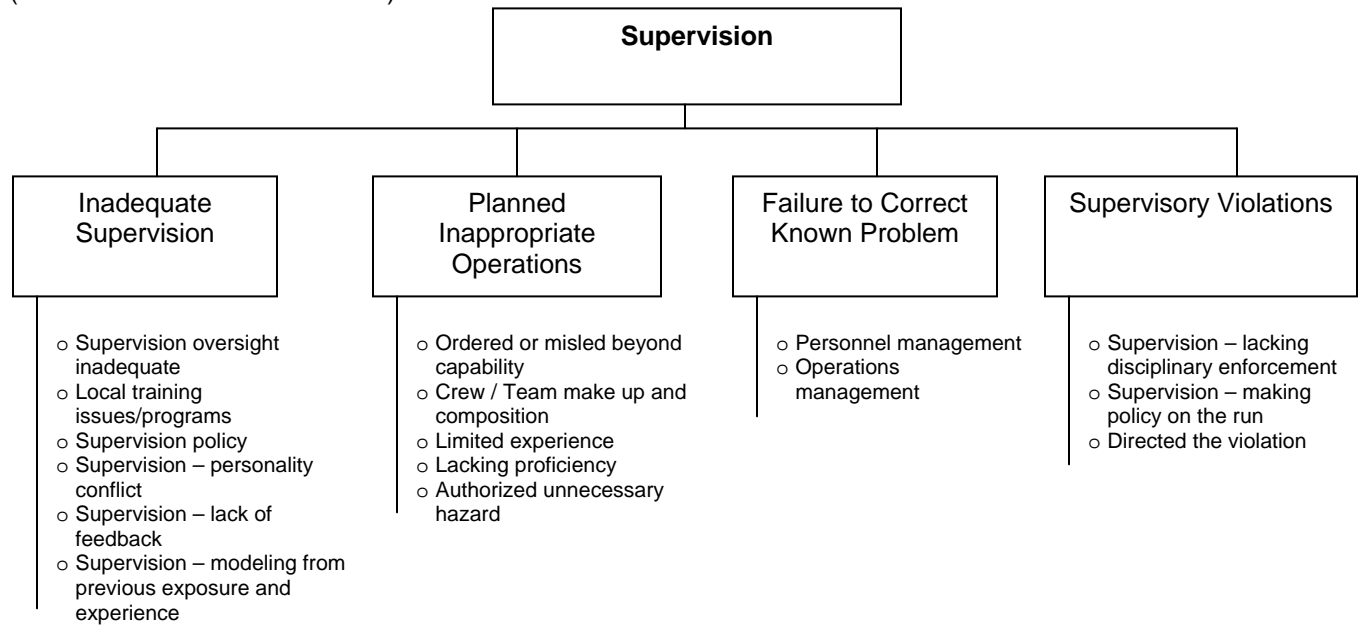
Supervision

Inadequate Supervision

- Supervision oversight inadequate
- Local training issues/programs
- Supervision policy
- Supervision – personality conflict
- Supervision – lack of feedback
- Supervision – modeling from previous exposure and experience

Planned Inappropriate Operations

- Ordered or misled beyond capability
- Crew / Team make up and composition
- Limited experience
- Lacking proficiency
- Authorized unnecessary hazard

Failure to Correct Known Problem

- Personnel management
- Operations management

Supervisory Violations

- Supervision – lacking disciplinary enforcement
- Supervision – making policy on the run
- Directed the violation